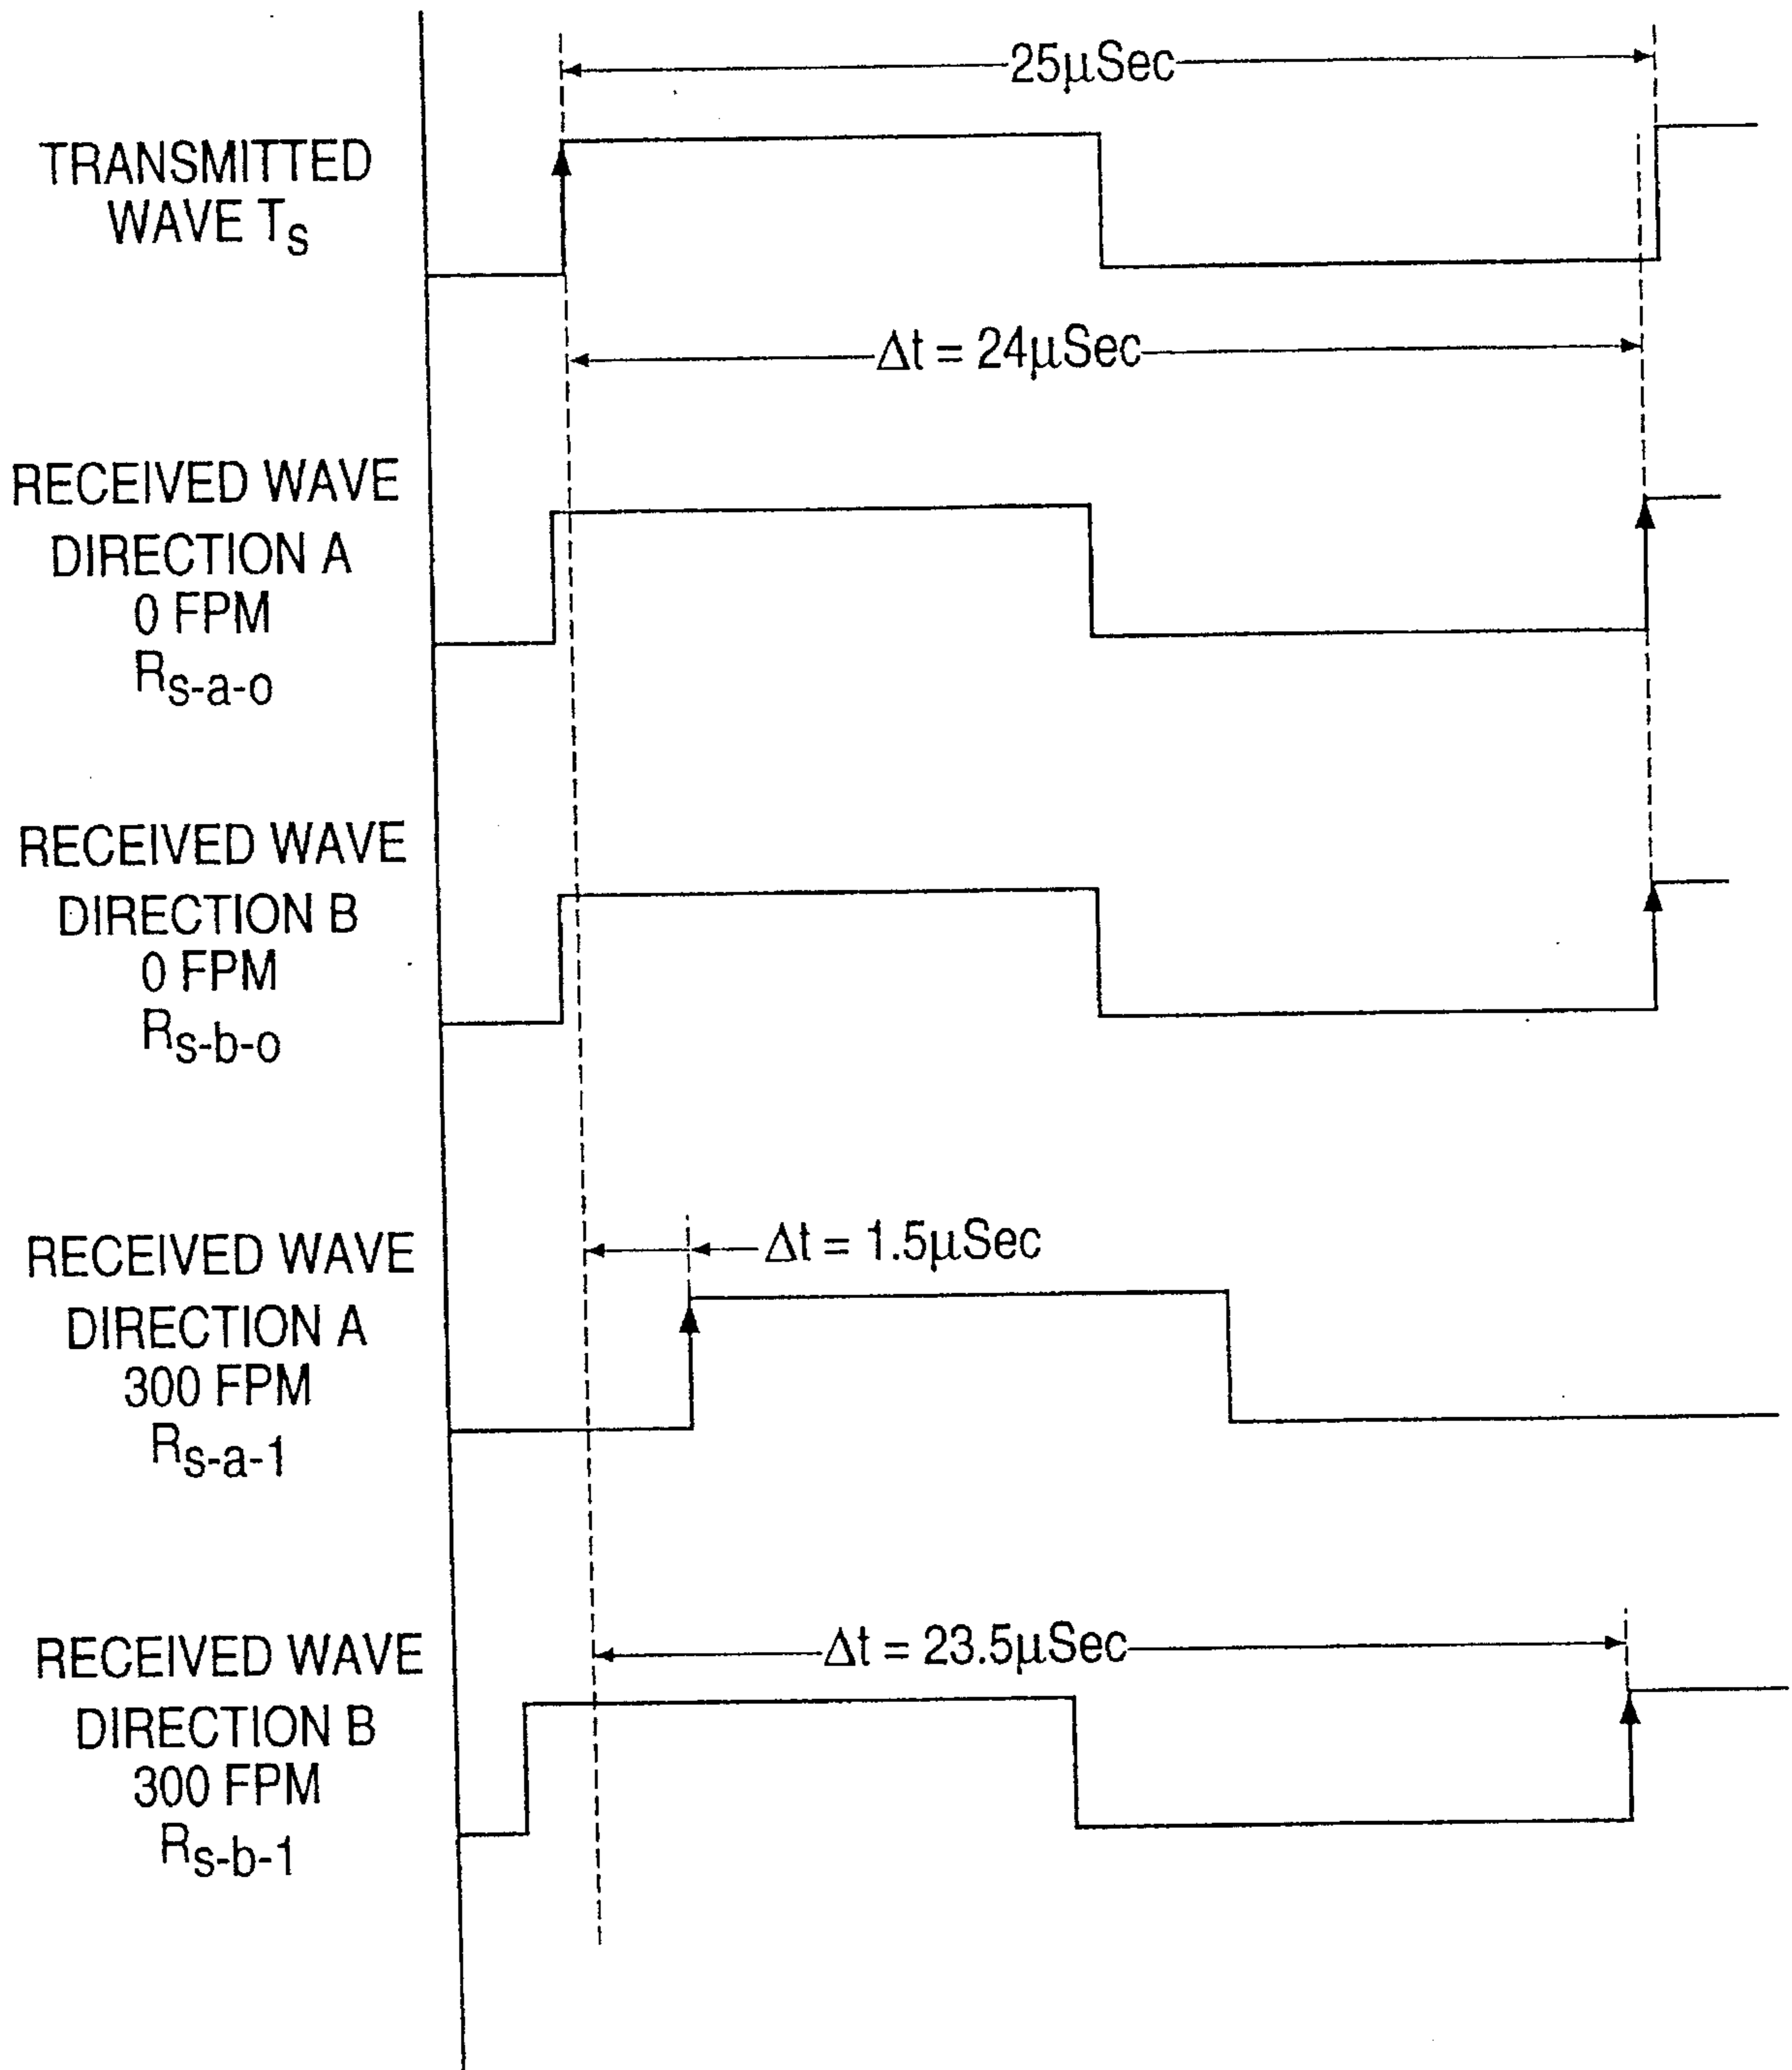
25μSec

TRANSMITTED WAVE $T_S$

Δt = 24μSec

RECEIVED WAVE DIRECTION A 0 FPM $R_{s\text{-}a\text{-}o}$

RECEIVED WAVE DIRECTION B 0 FPM $R_{s\text{-}b\text{-}o}$

Δt = 1.5μSec

RECEIVED WAVE DIRECTION A 300 FPM $R_{s\text{-}a\text{-}1}$

Δt = 23.5μSec

RECEIVED WAVE DIRECTION B 300 FPM $R_{s\text{-}b\text{-}1}$